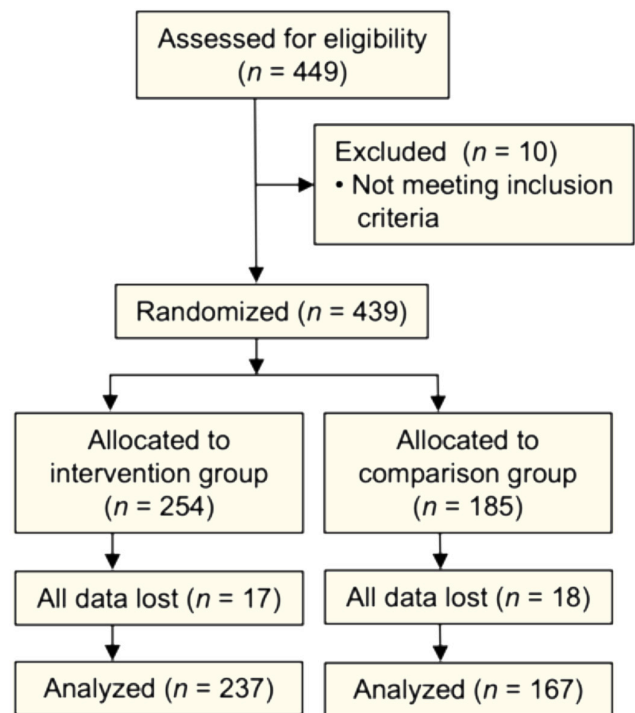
Assessed for eligibility ($n$ = 449)

Excluded ($n$ = 10)
• Not meeting inclusion criteria

Randomized ($n$ = 439)

Allocated to intervention group ($n$ = 254)

Allocated to comparison group ($n$ = 185)

All data lost ($n$ = 17)

All data lost ($n$ = 18)

Analyzed ($n$ = 237)

Analyzed ($n$ = 167)